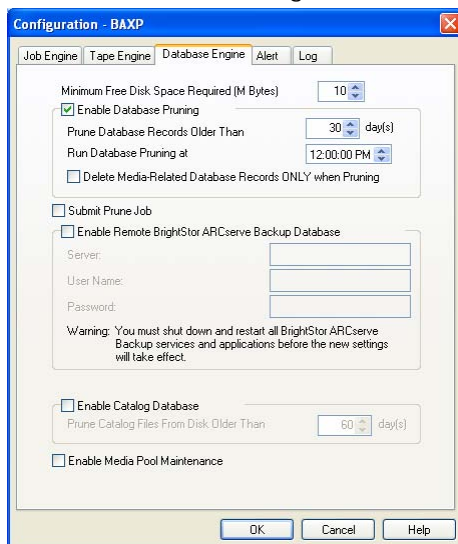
Configuration - BAXP

Job Engine | Tape Engine | Database Engine | Alert | Log

Minimum Free Disk Space Required (M Bytes) 10

Enable Database Pruning

Prune Database Records Older Than 30 day(s)

Run Database Pruning at 12:00:00 PM

Delete Media-Related Database Records ONLY when Pruning

Submit Prune Job

Enable Remote BrightStor ARCserve Backup Database

Server:

User Name:

Password:

Warning: You must shut down and restart all BrightStor ARCserve Backup services and applications before the new settings will take effect.

Enable Catalog Database

Prune Catalog Files From Disk Older Than 60 day(s)

Enable Media Pool Maintenance

OK | Cancel | Help